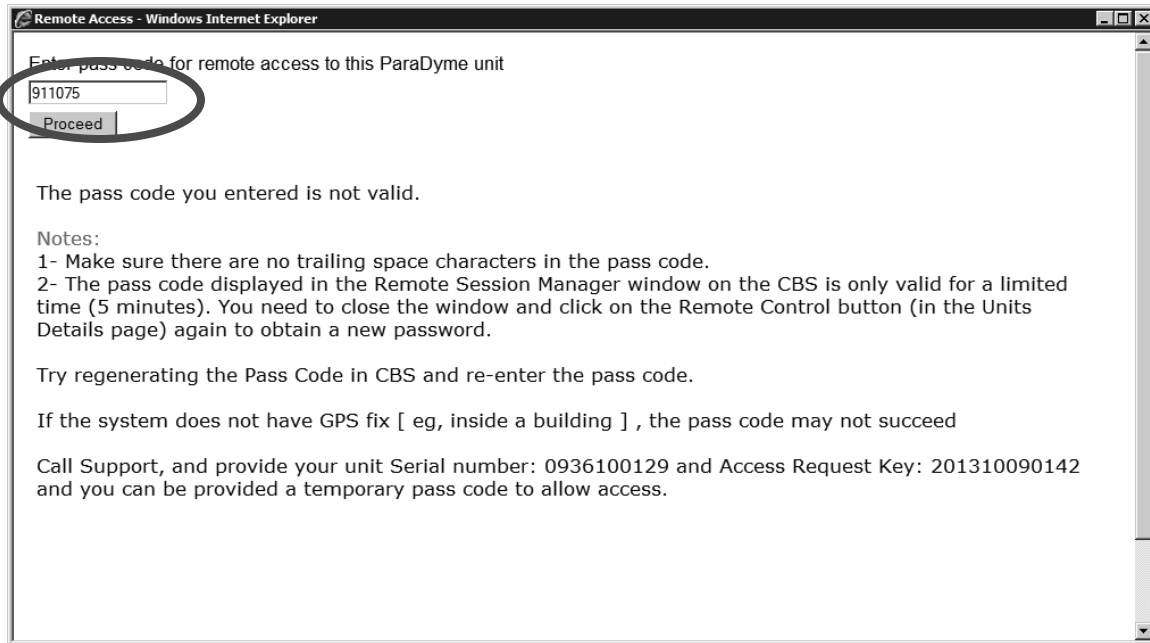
Remote Access - Windows Internet Explorer

Enter pass code for remote access to this ParaDyme unit

911075

Proceed

The pass code you entered is not valid.

Notes:
1- Make sure there are no trailing space characters in the pass code.
2- The pass code displayed in the Remote Session Manager window on the CBS is only valid for a limited time (5 minutes). You need to close the window and click on the Remote Control button (in the Units Details page) again to obtain a new password.

Try regenerating the Pass Code in CBS and re-enter the pass code.

If the system does not have GPS fix [ eg, inside a building ] , the pass code may not succeed

Call Support, and provide your unit Serial number: 0936100129 and Access Request Key: 201310090142 and you can be provided a temporary pass code to allow access.